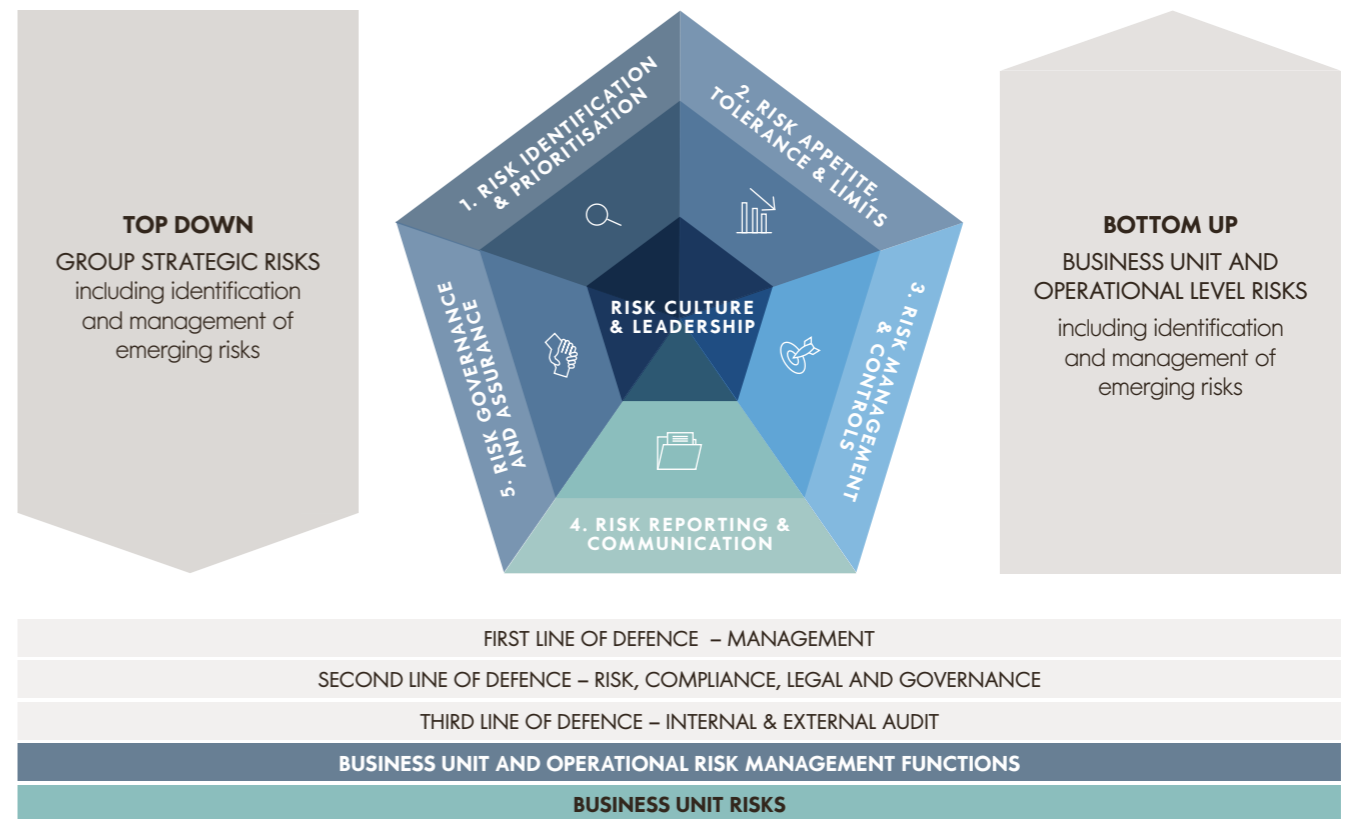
TOP DOWN
GROUP STRATEGIC RISKS
including identification and management of emerging risks

1. RISK IDENTIFICATION & PRIORITISATION

2. RISK APPETITE, TOLERANCE & LIMITS

3. RISK MANAGEMENT & CONTROLS

4. RISK REPORTING & COMMUNICATION

5. RISK GOVERNANCE AND ASSURANCE

RISK CULTURE & LEADERSHIP

BOTTOM UP
BUSINESS UNIT AND OPERATIONAL LEVEL RISKS
including identification and management of emerging risks

FIRST LINE OF DEFENCE – MANAGEMENT

SECOND LINE OF DEFENCE – RISK, COMPLIANCE, LEGAL AND GOVERNANCE

THIRD LINE OF DEFENCE – INTERNAL & EXTERNAL AUDIT

BUSINESS UNIT AND OPERATIONAL RISK MANAGEMENT FUNCTIONS

BUSINESS UNIT RISKS